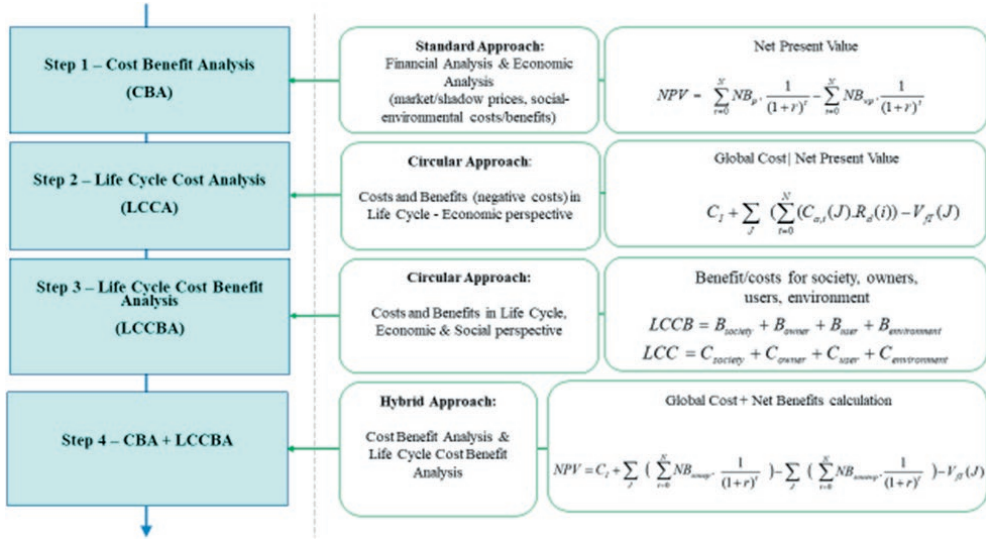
Step 1 – Cost Benefit Analysis (CBA)

Standard Approach:
Financial Analysis & Economic Analysis (market/shadow prices, social-environmental costs/benefits)

Net Present Value

$NPV = \sum_{t=0}^{N} NB_{p} \cdot \frac{1}{(1+r)^t} - \sum_{t=0}^{N} NB_{vp} \cdot \frac{1}{(1+r)^t}$

Step 2 – Life Cycle Cost Analysis (LCCA)

Circular Approach:
Costs and Benefits (negative costs) in Life Cycle - Economic perspective

Global Cost| Net Present Value

$C_I + \sum_{J} (\sum_{t=0}^{N} (C_{a,t}(J).R_d(i)) - V_{f,t}(J)$

Step 3 – Life Cycle Cost Benefit Analysis (LCCBA)

Circular Approach:
Costs and Benefits in Life Cycle, Economic & Social perspective

Benefit/costs for society, owners, users, environment

$LCCB = B_{society} + B_{owner} + B_{user} + B_{environment}$

$LCC = C_{society} + C_{owner} + C_{user} + C_{environment}$

Step 4 – CBA + LCCBA

Hybrid Approach:
Cost Benefit Analysis & Life Cycle Cost Benefit Analysis

Global Cost + Net Benefits calculation

$NPV = C_I + \sum_{J} ( \sum_{t=0}^{N} NB_{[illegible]} \cdot \frac{1}{(1+r)^t} ) - \sum_{J} ( \sum_{t=0}^{N} NB_{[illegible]} \cdot \frac{1}{(1+r)^t} ) - V_{f,t}(J)$